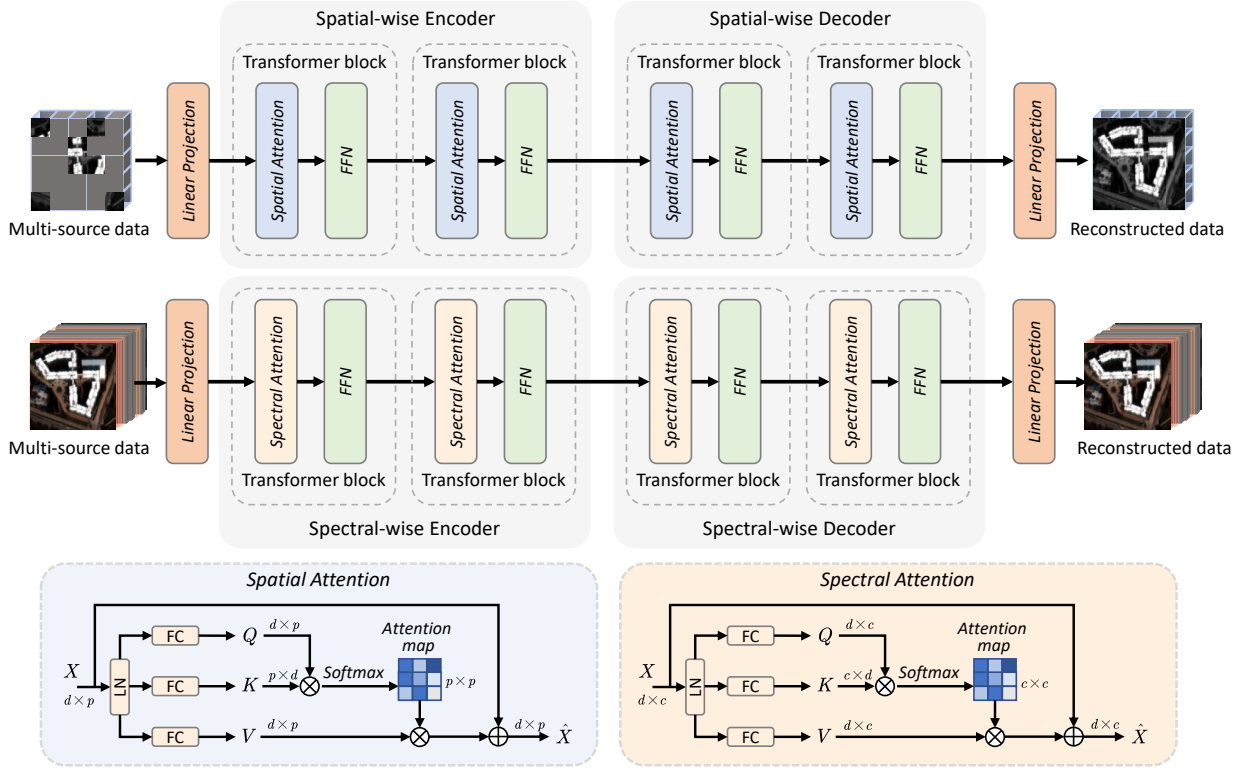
Spatial-wise Encoder

Spatial-wise Decoder

Transformer block

Transformer block

Transformer block

Transformer block

Multi-source data

Linear Projection

Spatial Attention

FFN

Spatial Attention

FFN

Spatial Attention

FFN

Spatial Attention

FFN

Linear Projection

Reconstructed data

Multi-source data

Linear Projection

Spectral Attention

FFN

Spectral Attention

FFN

Spectral Attention

FFN

Spectral Attention

FFN

Linear Projection

Reconstructed data

Transformer block

Transformer block

Transformer block

Transformer block

Spectral-wise Encoder

Spectral-wise Decoder

Spatial Attention

$X$
$d \times p$

LN

FC

FC

FC

$Q$ $d \times p$

$K$ $p \times d$

$V$ $d \times p$

Softmax

Attention map

$p \times p$

$d \times p$

$\hat{X}$

Spectral Attention

$X$
$d \times c$

LN

FC

FC

FC

$Q$ $d \times c$

$K$ $c \times d$

$V$ $d \times c$

Softmax

Attention map

$c \times c$

$d \times c$

$\hat{X}$